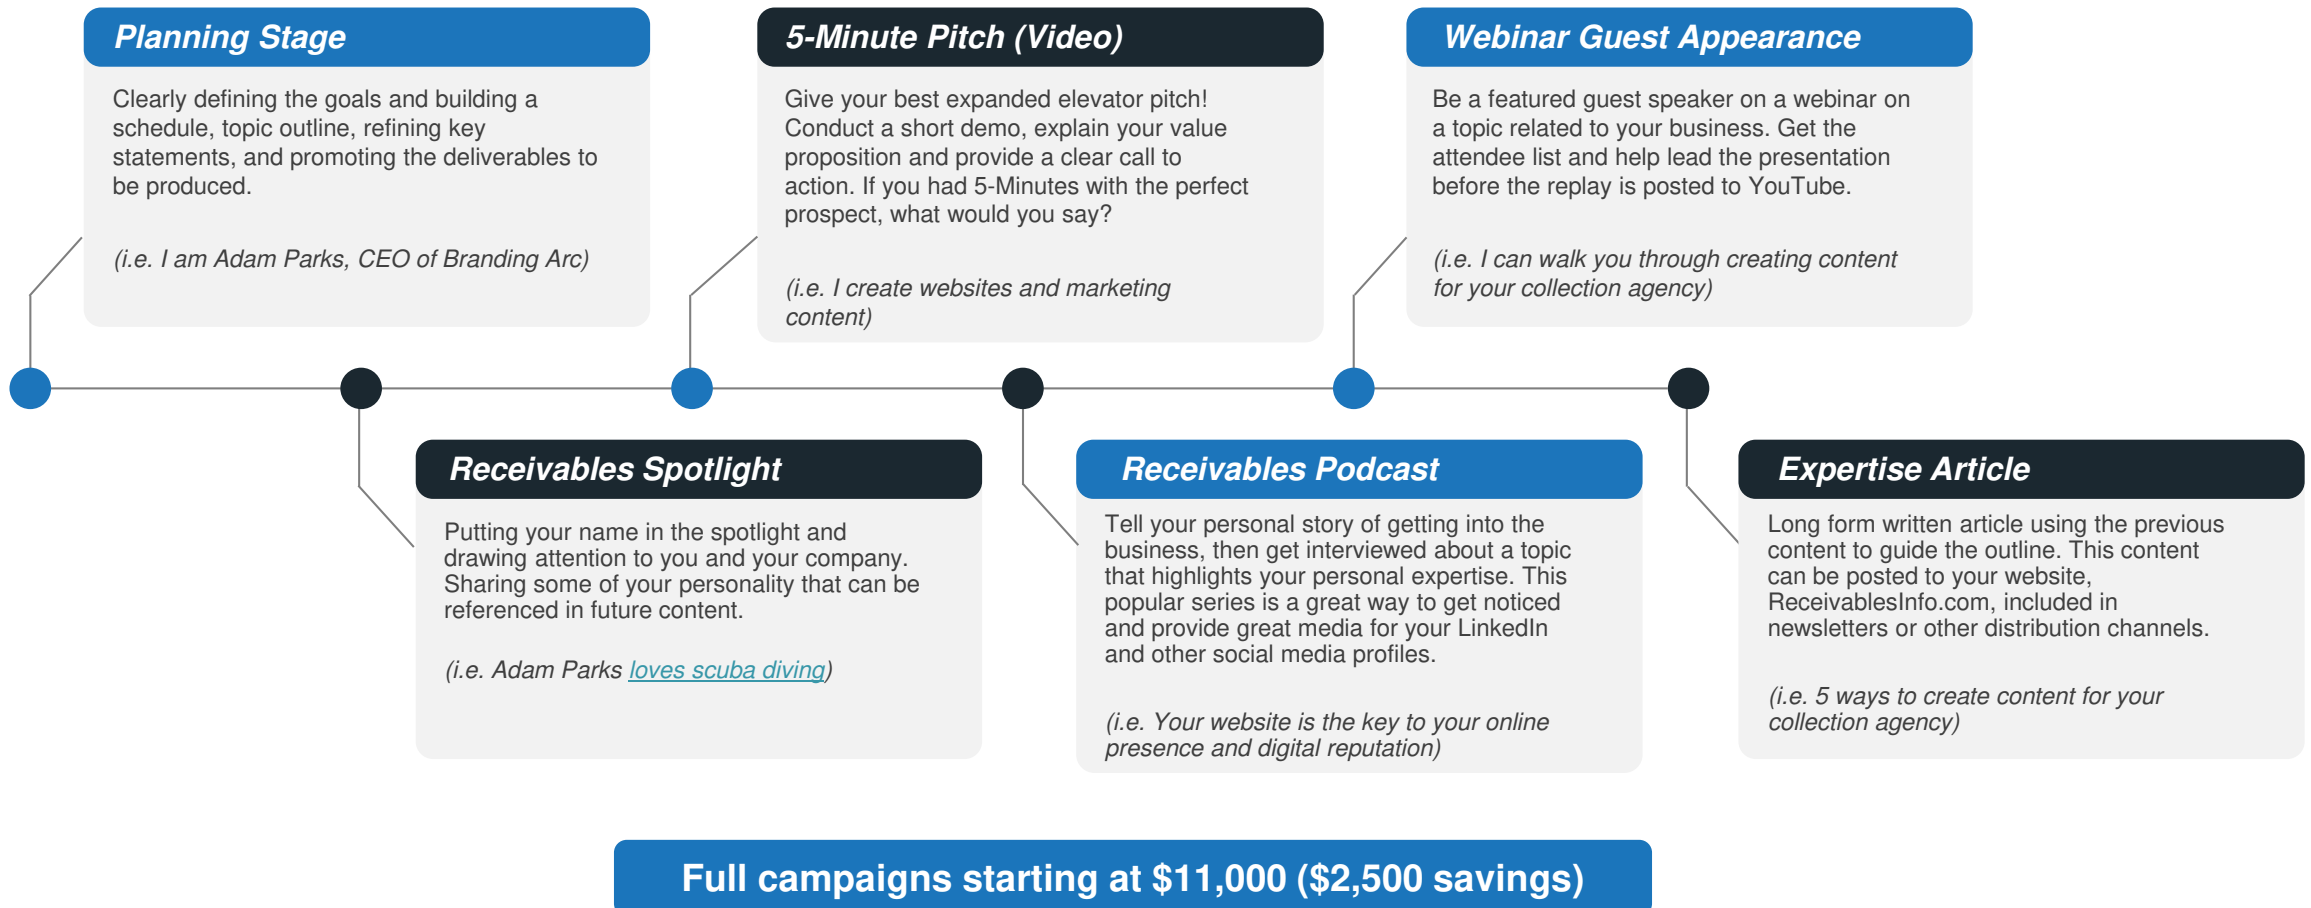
Planning Stage

Clearly defining the goals and building a schedule, topic outline, refining key statements, and promoting the deliverables to be produced.

(i.e. I am Adam Parks, CEO of Branding Arc)

5-Minute Pitch (Video)

Give your best expanded elevator pitch! Conduct a short demo, explain your value proposition and provide a clear call to action. If you had 5-Minutes with the perfect prospect, what would you say?

(i.e. I create websites and marketing content)

Webinar Guest Appearance

Be a featured guest speaker on a webinar on a topic related to your business. Get the attendee list and help lead the presentation before the replay is posted to YouTube.

(i.e. I can walk you through creating content for your collection agency)

Receivables Spotlight

Putting your name in the spotlight and drawing attention to you and your company. Sharing some of your personality that can be referenced in future content.

(i.e. Adam Parks loves scuba diving)

Receivables Podcast

Tell your personal story of getting into the business, then get interviewed about a topic that highlights your personal expertise. This popular series is a great way to get noticed and provide great media for your LinkedIn and other social media profiles.

(i.e. Your website is the key to your online presence and digital reputation)

Expertise Article

Long form written article using the previous content to guide the outline. This content can be posted to your website, ReceivablesInfo.com, included in newsletters or other distribution channels.

(i.e. 5 ways to create content for your collection agency)

Full campaigns starting at $11,000 ($2,500 savings)